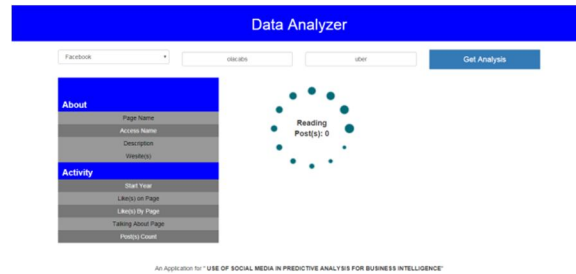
Data Analyzer

Facebook

olacabs

uber

Get Analysis

About

Page Name

Access Name

Description

Website(s)

Activity

Start Year

Like(s) on Page

Like(s) By Page

Talking About Page

Post(s) Count

Reading Post(s): 0

An Application for " USE OF SOCIAL MEDIA IN PREDICTIVE ANALYSIS FOR BUSINESS INTELLIGENCE"